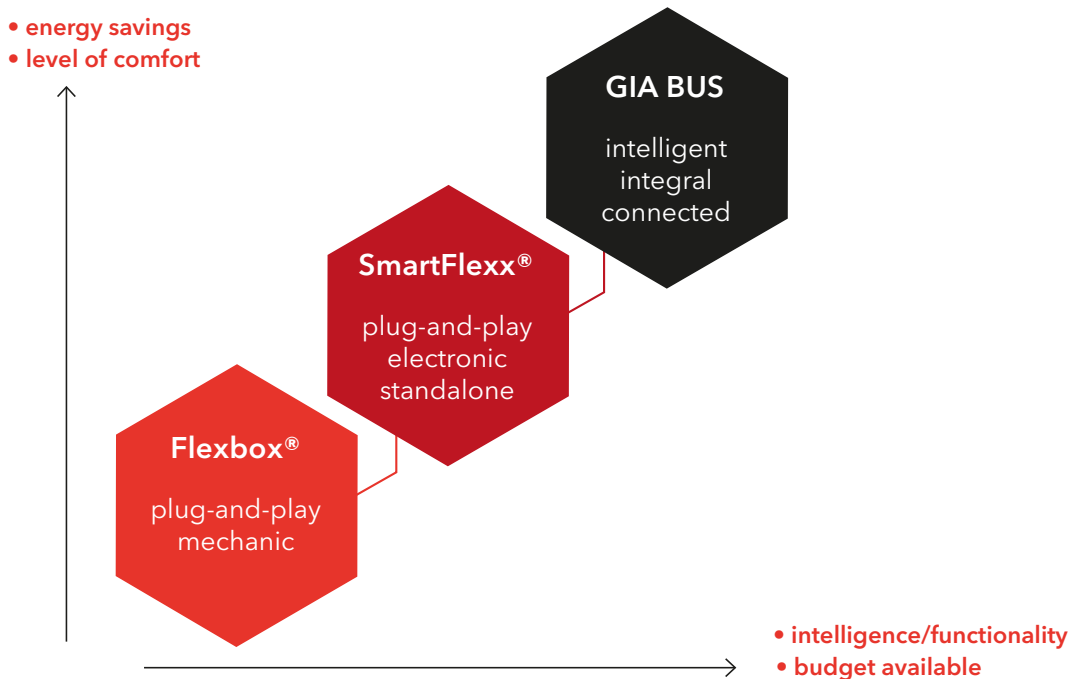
• energy savings
• level of comfort

GIA BUS

intelligent
integral
connected

SmartFlexx®

plug-and-play
electronic
standalone

Flexbox®

plug-and-play
mechanic

• intelligence/functionality
• budget available